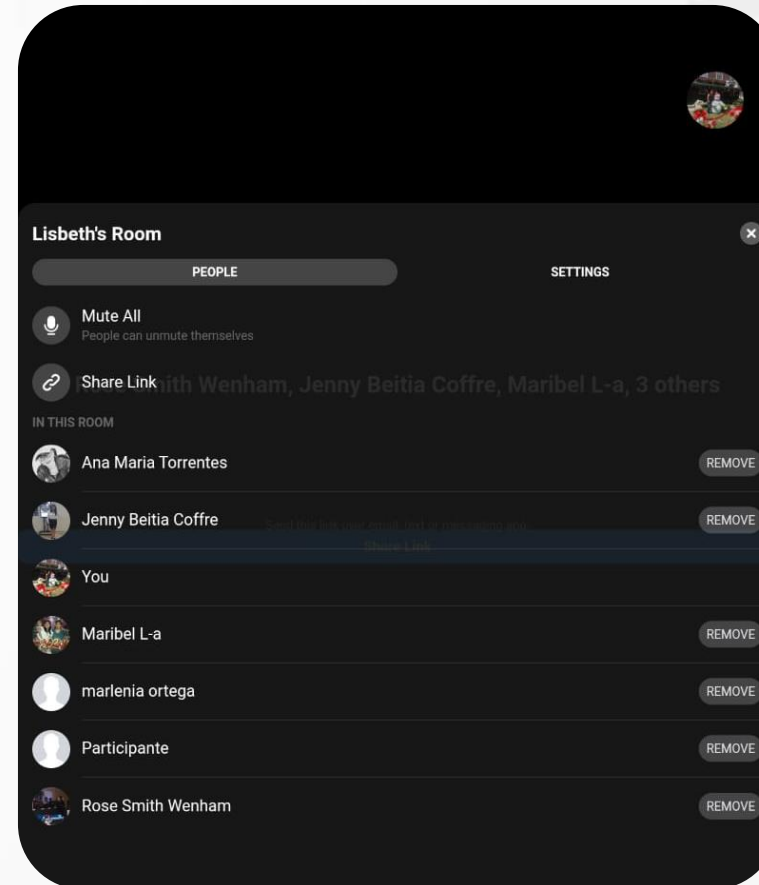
Lisbeth's Room

PEOPLE

SETTINGS

Mute All
People can unmute themselves

Share Link

IN THIS ROOM

Ana Maria Torrentes
REMOVE

Jenny Beitia Coffre
REMOVE

You

Maribel L-a
REMOVE

marlenia ortega
REMOVE

Participante
REMOVE

Rose Smith Wenham
REMOVE